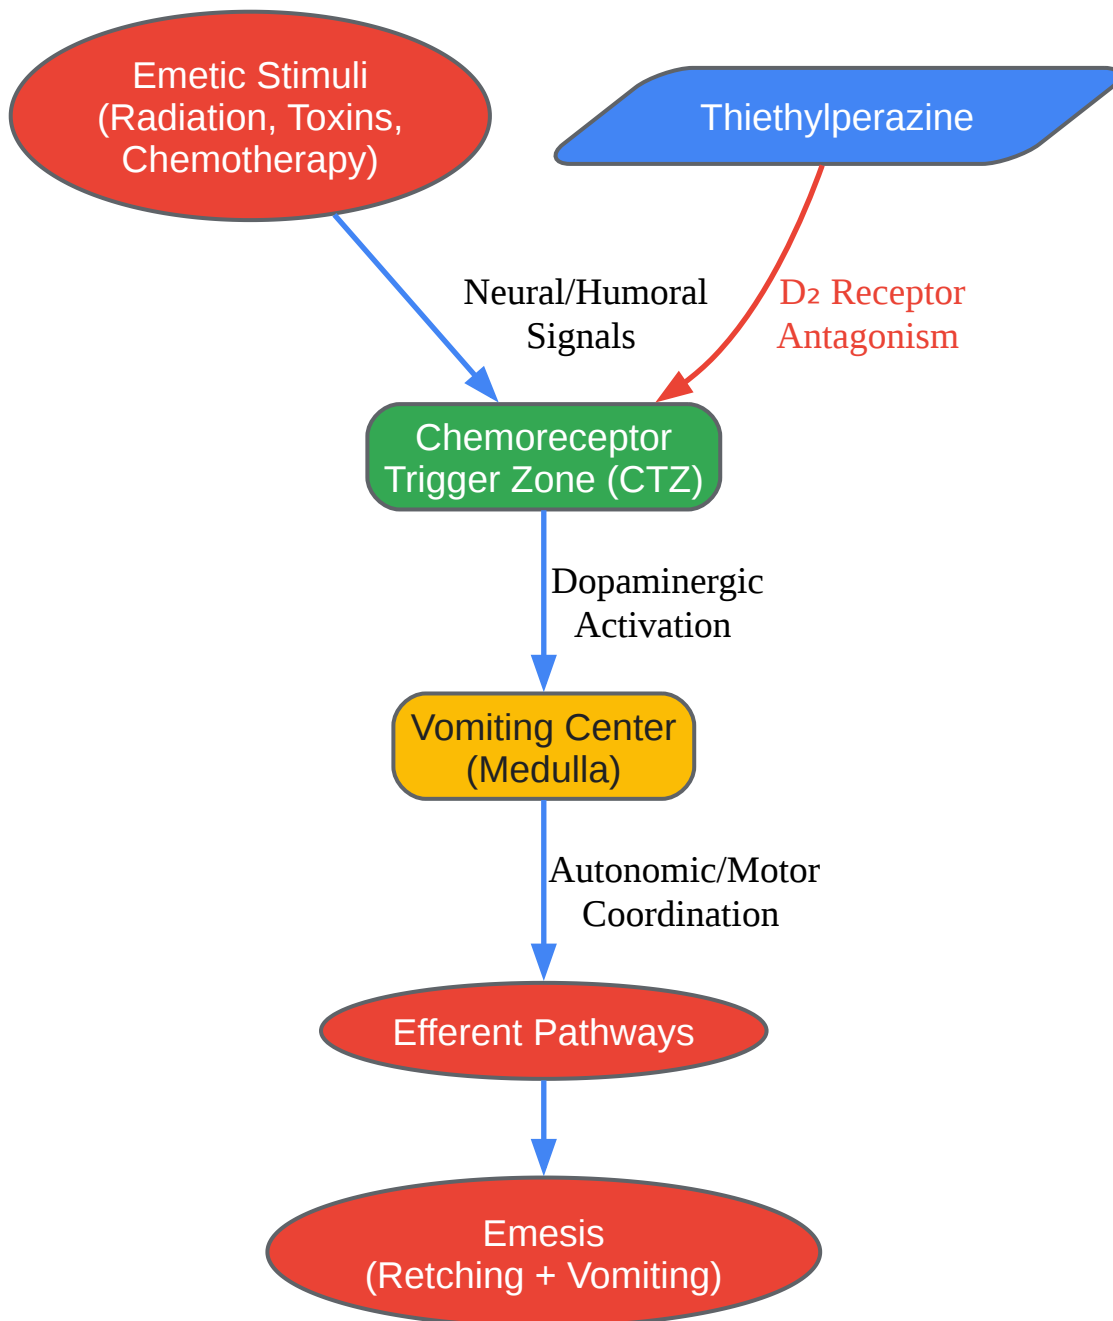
Emetic Stimuli (Radiation, Toxins, Chemotherapy)

Thiethylperazine

Neural/Humoral Signals

D₂ Receptor Antagonism

Chemoreceptor Trigger Zone (CTZ)

Dopaminergic Activation

Vomiting Center (Medulla)

Autonomic/Motor Coordination

Efferent Pathways

Emesis (Retching + Vomiting)